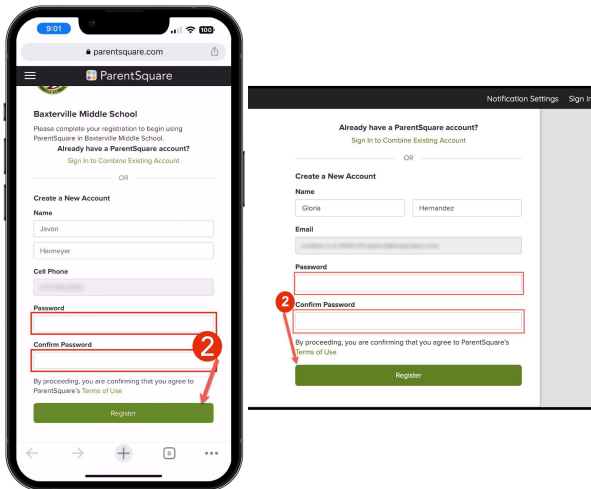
9:01
100
parentsquare.com
ParentSquare
Baxterville Middle School
Please complete your registration to begin using ParentSquare in Baxterville Middle School.
Already have a ParentSquare account?
Sign In to Combine Existing Account
OR
Create a New Account
Name
Javon
Harmeyer
Cell Phone
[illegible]
Password
Confirm Password
2
By proceeding, you are confirming that you agree to ParentSquare's Terms of Use
Register
8

Notification Settings Sign In
Already have a ParentSquare account?
Sign In to Combine Existing Account
OR
Create a New Account
Name
Gloria
Hernandez
Email
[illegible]
Password
2
Confirm Password
By proceeding, you are confirming that you agree to ParentSquare's Terms of Use
Register